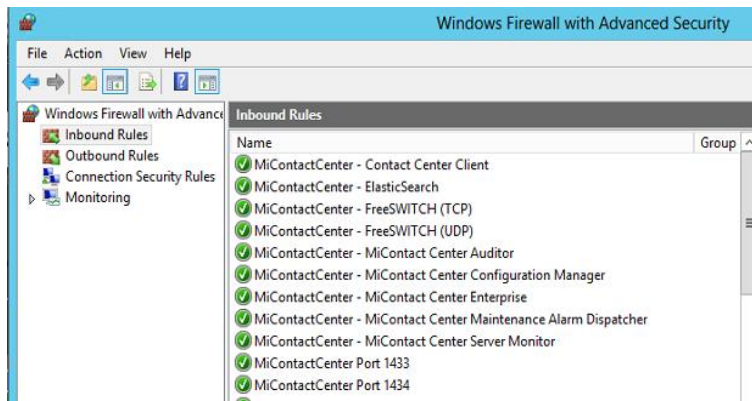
Windows Firewall with Advanced Security

File Action View Help

Windows Firewall with Advance
Inbound Rules
Outbound Rules
Connection Security Rules
Monitoring

Inbound Rules

| Name | Group |
|---|---|
| MiContactCenter - Contact Center Client | |
| MiContactCenter - ElasticSearch | |
| MiContactCenter - FreeSWITCH (TCP) | |
| MiContactCenter - FreeSWITCH (UDP) | |
| MiContactCenter - MiContact Center Auditor | |
| MiContactCenter - MiContact Center Configuration Manager | |
| MiContactCenter - MiContact Center Enterprise | |
| MiContactCenter - MiContact Center Maintenance Alarm Dispatcher | |
| MiContactCenter - MiContact Center Server Monitor | |
| MiContactCenter Port 1433 | |
| MiContactCenter Port 1434 | |